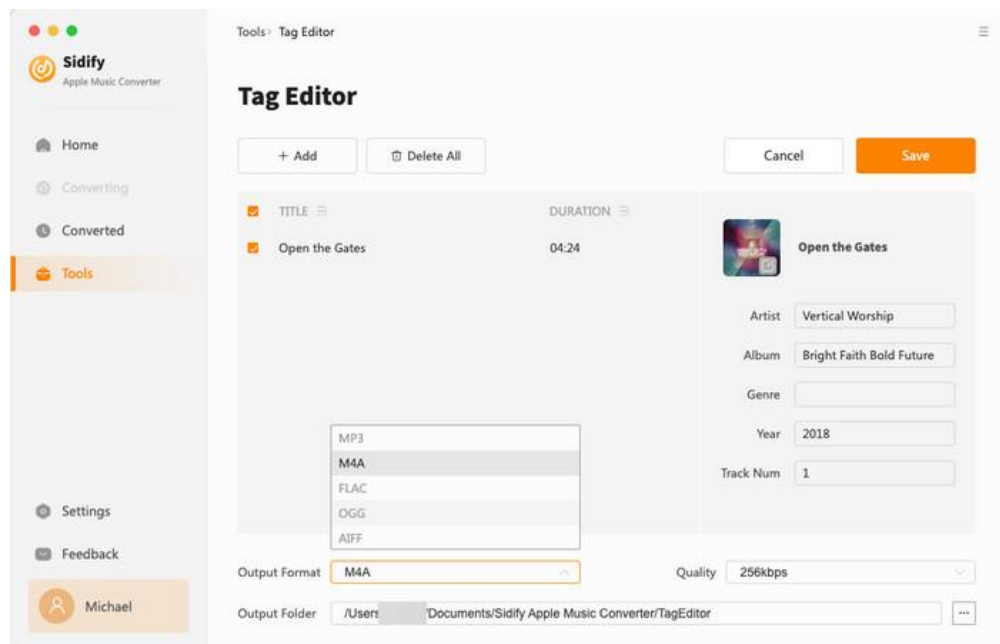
Sidify
Apple Music Converter

Home
Converting
Converted
Tools

Settings
Feedback
Michael

Tools › Tag Editor

Tag Editor

+ Add
Delete All
Cancel
Save

| TITLE | DURATION |
|---|---|
| Open the Gates | 04:24 |

Open the Gates
Artist Vertical Worship
Album Bright Faith Bold Future
Genre
Year 2018
Track Num 1

MP3
M4A
FLAC
OGG
AIFF

Output Format M4A
Quality 256kbps
Output Folder /Users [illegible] Documents/Sidify Apple Music Converter/TagEditor
...